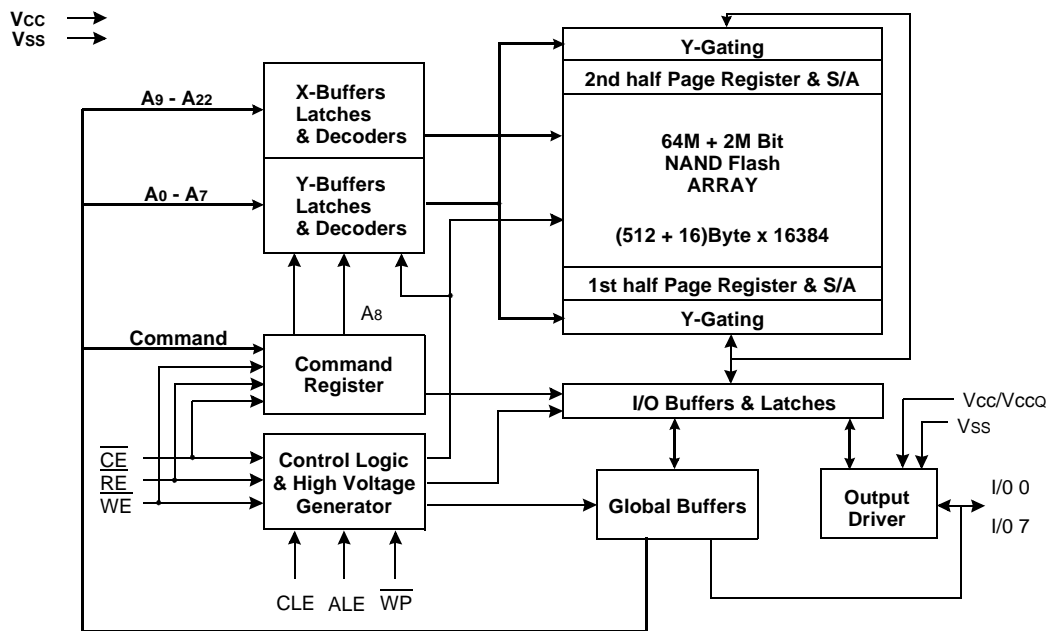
Vcc
Vss

$A_9$ - $A_{22}$

X-Buffers Latches & Decoders

$A_0$ - $A_7$

Y-Buffers Latches & Decoders

Y-Gating

2nd half Page Register & S/A

64M + 2M Bit NAND Flash ARRAY

(512 + 16)Byte x 16384

1st half Page Register & S/A

Y-Gating

$A_8$

Command

Command Register

I/O Buffers & Latches

Vcc/VccQ

Vss

$\overline{CE}$
$\overline{RE}$
$\overline{WE}$

Control Logic & High Voltage Generator

Global Buffers

Output Driver

I/0 0

I/0 7

CLE ALE $\overline{WP}$